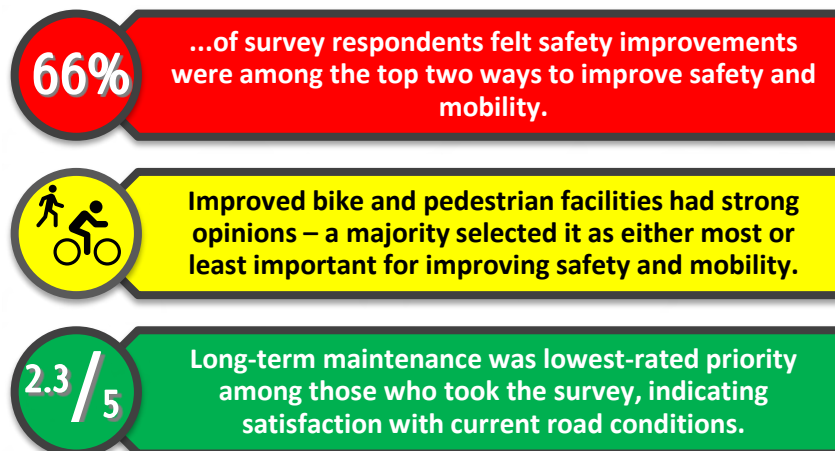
66%

...of survey respondents felt safety improvements were among the top two ways to improve safety and mobility.

Improved bike and pedestrian facilities had strong opinions – a majority selected it as either most or least important for improving safety and mobility.

2.3/5

Long-term maintenance was lowest-rated priority among those who took the survey, indicating satisfaction with current road conditions.